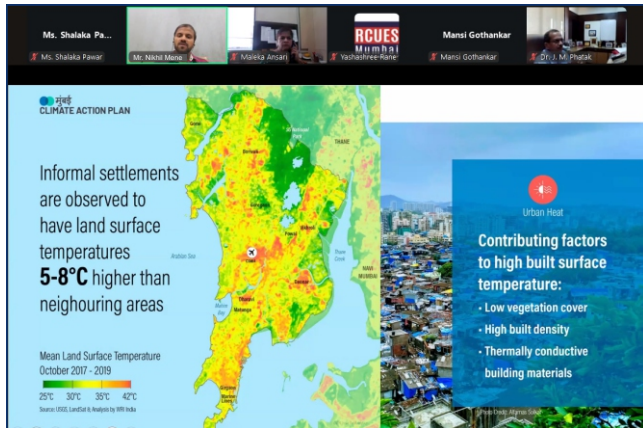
Ms. Shalaka Pa...

Ms. Shalaka Pawar

Mr. Nikhil Mane

Maleka Ansari

RCUES
Mumbai

Yashashree Rane

Mansi Gothankar

Mansi Gothankar

Dr. J. M. Phatak

मुंबई
CLIMATE ACTION PLAN

Informal settlements are observed to have land surface temperatures 5-8°C higher than neighouring areas

THANE

Arabian Sea

Thane Creek

NAVI MUMBAI

Mean Land Surface Temperature
October 2017 - 2019

25°C 30°C 35°C 42°C

Source: USGS, LandSat 8; Analysis by WRI India

Urban Heat

Contributing factors to high built surface temperature:
- Low vegetation cover
- High built density
- Thermally conductive building materials

Photo Credit: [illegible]